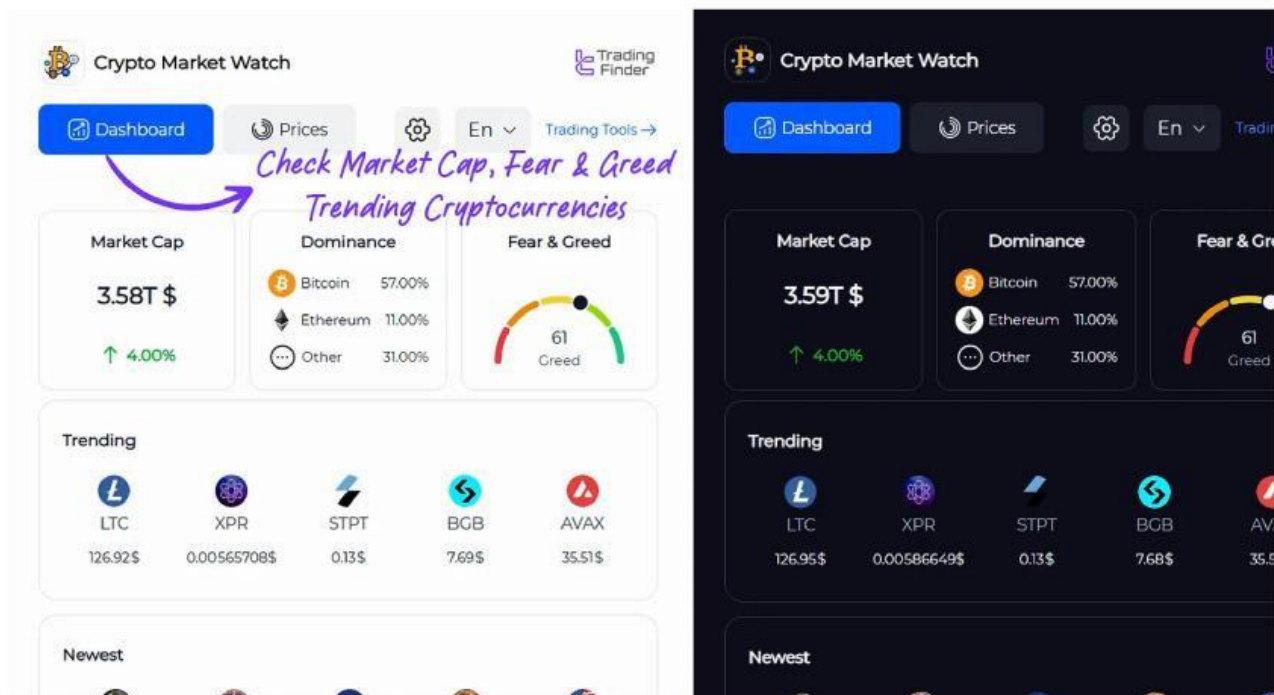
Crypto Market Watch

Trading Finder

Dashboard

Prices

En

Trading Tools →

Check Market Cap, Fear & Greed
Trending Cryptocurrencies

Market Cap

3.58T $

↑ 4.00%

Dominance

Bitcoin 57.00%

Ethereum 11.00%

Other 31.00%

Fear & Greed

61
Greed

Trending

| LTC | XPR | STPT | BGB | AVAX |
|---|---|---|---|---|
| 126.92$ | 0.00565708$ | 0.13$ | 7.69$ | 35.51$ |

Newest

Crypto Market Watch

Dashboard

Prices

En

Tradi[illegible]

Market Cap

3.59T $

↑ 4.00%

Dominance

Bitcoin 57.00%

Ethereum 11.00%

Other 31.00%

Fear & Gr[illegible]

61
Greed

Trending

| LTC | XPR | STPT | BGB | AV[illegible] |
|---|---|---|---|---|
| 126.95$ | 0.00586649$ | 0.13$ | 7.68$ | 35.5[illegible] |

Newest